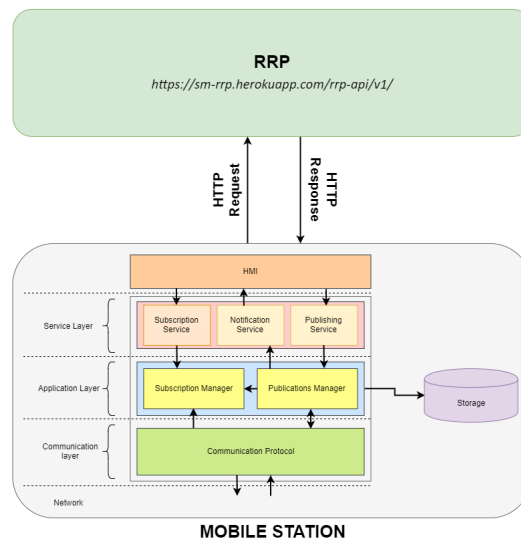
RRP
https://sm-rrp.herokuapp.com/rrp-api/v1/

HTTP Request

HTTP Response

HMI

Service Layer

Subscription Service

Notification Service

Publishing Service

Application Layer

Subscription Manager

Publications Manager

Storage

Communication layer

Communication Protocol

Network

MOBILE STATION